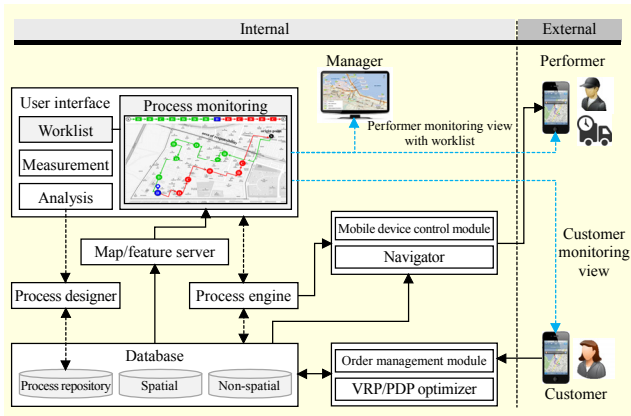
Internal

External

Manager

Performer

User interface

Process monitoring

Worklist

Measurement

Analysis

Performer monitoring view with worklist

Customer monitoring view

Mobile device control module

Navigator

Map/feature server

Process designer

Process engine

Database

Process repository

Spatial

Non-spatial

Order management module

VRP/PDP optimizer

Customer